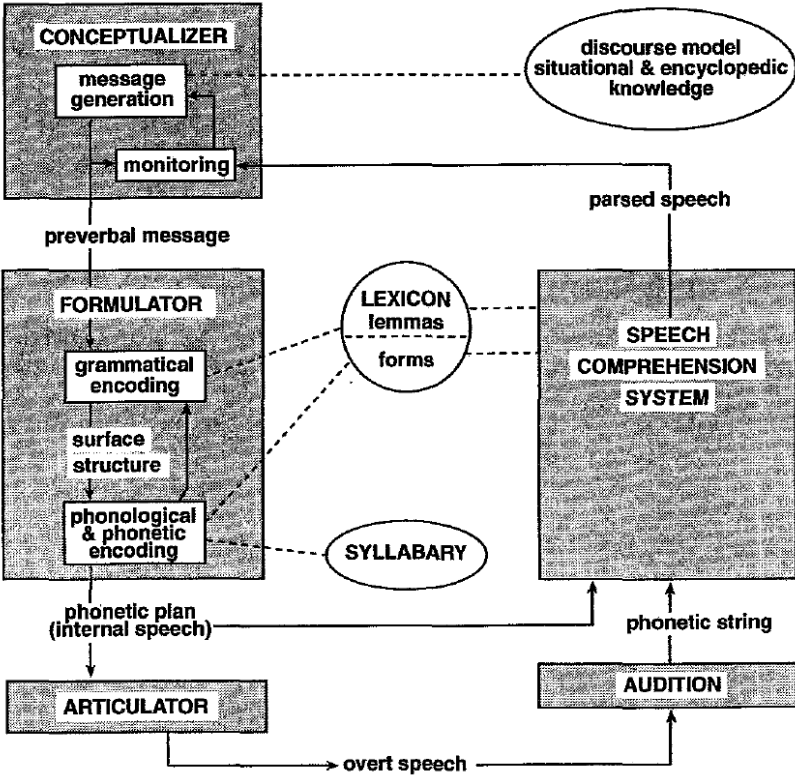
CONCEPTUALIZER

message generation

monitoring

discourse model situational & encyclopedic knowledge

parsed speech

preverbal message

FORMULATOR

grammatical encoding

surface structure

phonological & phonetic encoding

LEXICON lemmas

forms

SYLLABARY

SPEECH COMPREHENSION SYSTEM

phonetic plan (internal speech)

phonetic string

ARTICULATOR

AUDITION

overt speech